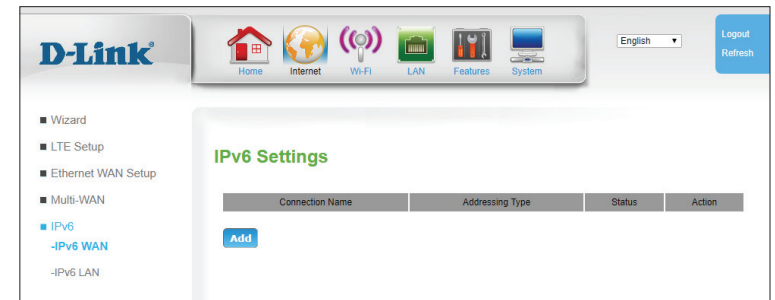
D-Link®

Home Internet Wi-Fi LAN Features System

English ▼

Logout
Refresh

■ Wizard
■ LTE Setup
■ Ethernet WAN Setup
■ Multi-WAN
■ IPv6
-IPv6 WAN
-IPv6 LAN

IPv6 Settings

| Connection Name | Addressing Type | Status | Action |
|---|---|---|---|

Add